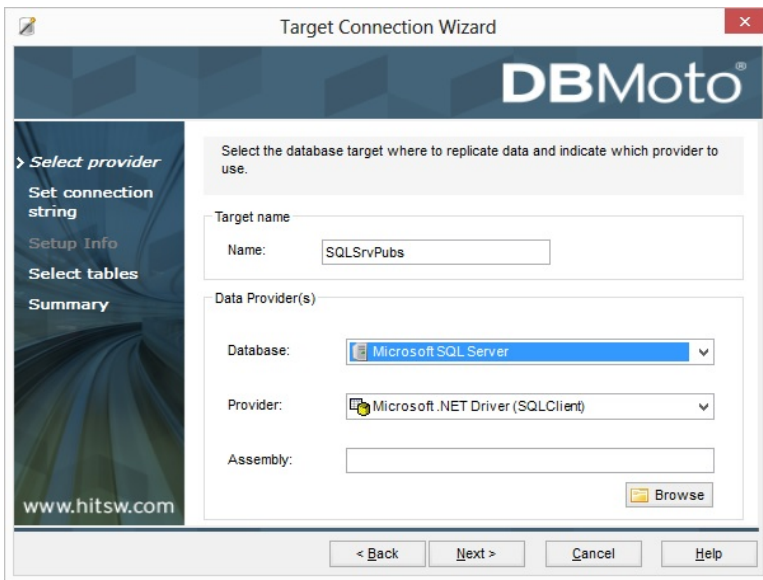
Target Connection Wizard

DBMoto®

> Select provider
Set connection string
Setup Info
Select tables
Summary

www.hitsw.com

Select the database target where to replicate data and indicate which provider to use.

Target name

Name: SQLSrvPubs

Data Provider(s)

Database: Microsoft SQL Server

Provider: Microsoft .NET Driver (SQLClient)

Assembly:

Browse

< Back
Next >
Cancel
Help